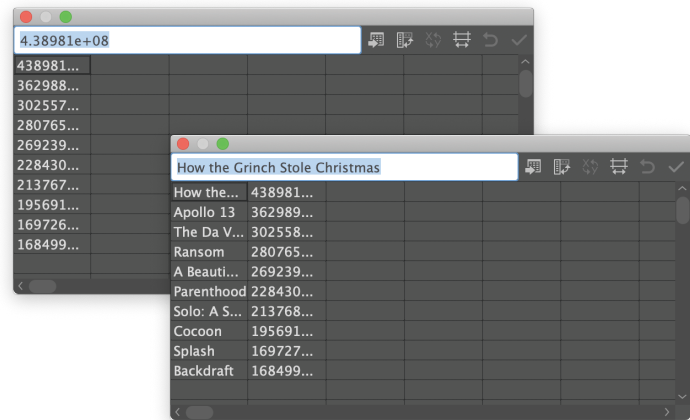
4.38981e+08

| 438981... |
|---|
| 362988... |
| 302557... |
| 280765... |
| 269239... |
| 228430... |
| 213767... |
| 195691... |
| 169726... |
| 168499... |

How the Grinch Stole Christmas

| How the... | 438981... |
|---|---|
| Apollo 13 | 362989... |
| The Da V... | 302558... |
| Ransom | 280765... |
| A Beauti... | 269239... |
| Parenthood | 228430... |
| Solo: A S... | 213768... |
| Cocoon | 195691... |
| Splash | 169727... |
| Backdraft | 168499... |